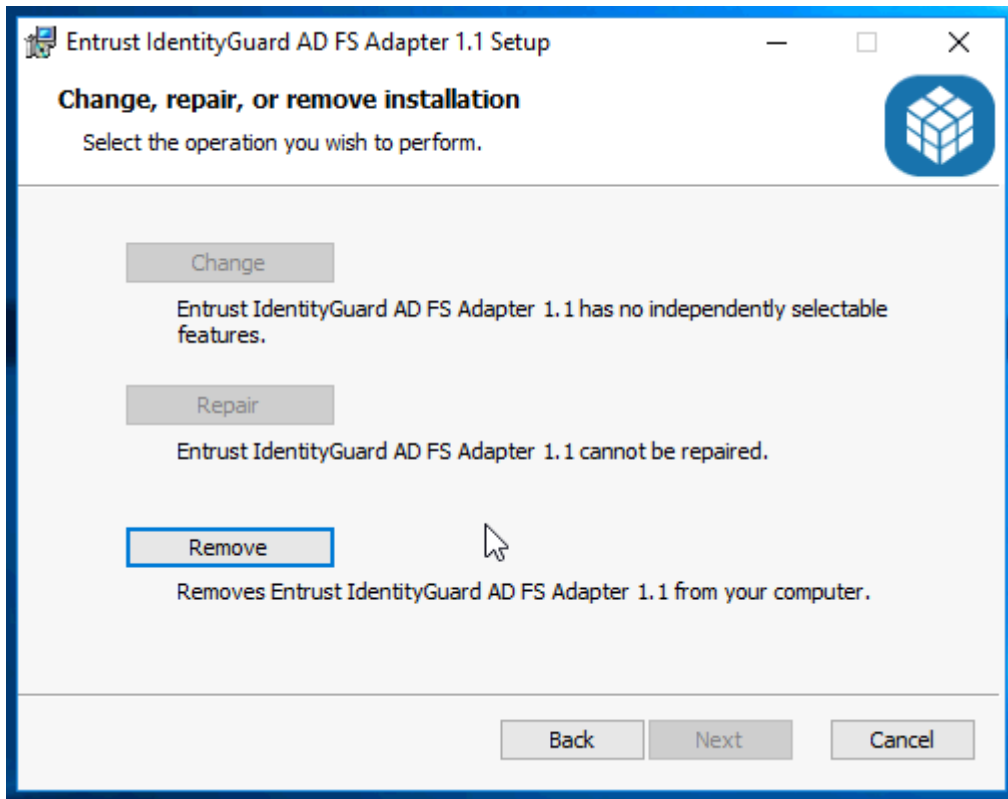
Entrust IdentityGuard AD FS Adapter 1.1 Setup

Change, repair, or remove installation

Select the operation you wish to perform.

Change

Entrust IdentityGuard AD FS Adapter 1.1 has no independently selectable features.

Repair

Entrust IdentityGuard AD FS Adapter 1.1 cannot be repaired.

Remove

Removes Entrust IdentityGuard AD FS Adapter 1.1 from your computer.

Back Next Cancel